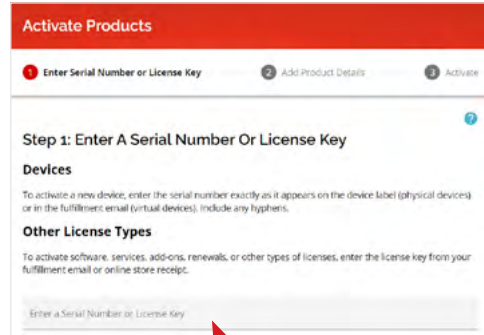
Activate Products

1 Enter Serial Number or License Key

2 Add Product Details

3 Activate

Step 1: Enter A Serial Number Or License Key

Devices

To activate a new device, enter the serial number exactly as it appears on the device label (physical devices) or in the fulfillment email (virtual devices). Include any hyphens.

Other License Types

To activate software, services, add-ons, renewals, or other types of licenses, enter the license key from your fulfillment email or online store receipt.

Enter a Serial Number or License Key